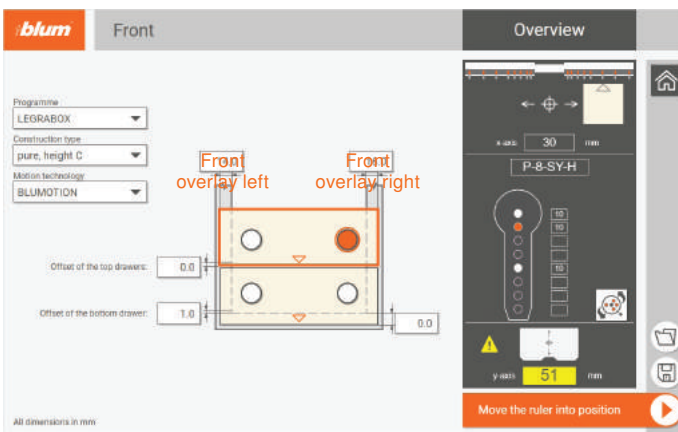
blum

Front

Overview

Programme
LEGRABOX

Construction type
pure, height C

Motion technology
BLUMOTION

Front overlay left

Front overlay right

Offset of the top drawers: 0.0

Offset of the bottom drawer: 1.0

0.0

All dimensions in mm

x-axis 30 mm

P-8-SY-H

10
10
10

y-axis 51 mm

Move the ruler into position